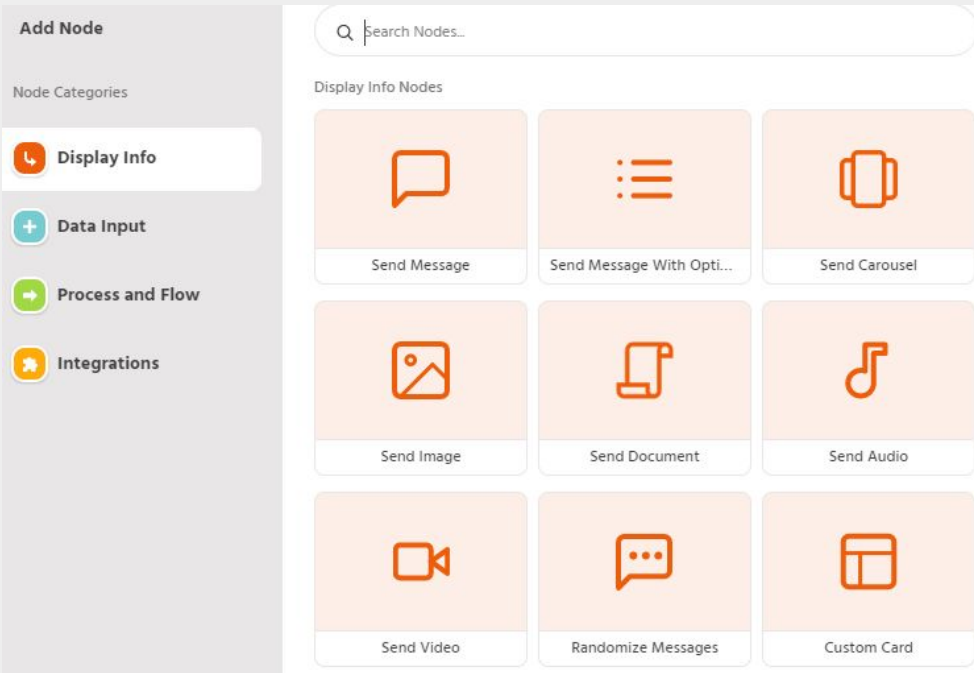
Add Node

Node Categories

Display Info

Data Input

Process and Flow

Integrations

Search Nodes...

Display Info Nodes

Send Message

Send Message With Opti...

Send Carousel

Send Image

Send Document

Send Audio

Send Video

Randomize Messages

Custom Card